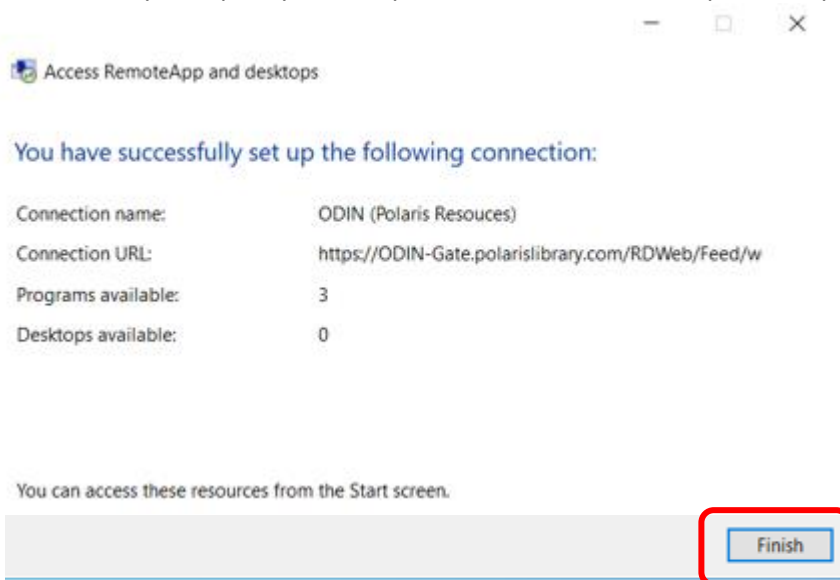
Access RemoteApp and desktops

You have successfully set up the following connection:

| | |
|---|---|
| Connection name: | ODIN (Polaris Resouces) |
| Connection URL: | https://ODIN-Gate.polarislibrary.com/RDWeb/Feed/w |
| Programs available: | 3 |
| Desktops available: | 0 |

You can access these resources from the Start screen.

Finish